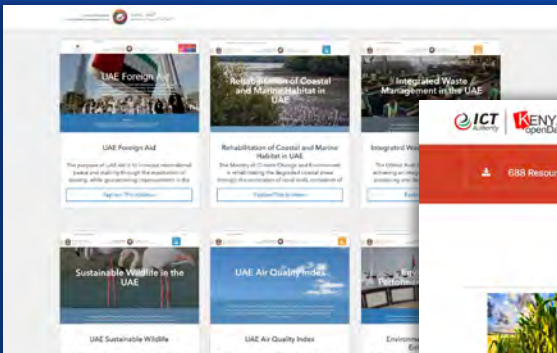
UAE Foreign Aid

Rehabilitation of Coastal and Marine Habitat in UAE

Integrated Waste Management in the UAE

UAE Foreign Aid

The purpose of UAE aid is to increase international peace and stability through the eradication of poverty, while guaranteeing improvement in the

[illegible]

Rehabilitation of Coastal and Marine Habitat in UAE

The Ministry of Climate Change and Environment is rehabilitating the degraded coastal areas through the cultivation of coral reefs, mangroves of

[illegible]

Integrated Wa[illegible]

The Global Aim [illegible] achieving an integ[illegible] producing one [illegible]

Explo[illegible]

ICT Authority

KENY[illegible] openDa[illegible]

688 Resour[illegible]

Sustainable Wildlife in the UAE

UAE Air Quality Index

Env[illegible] Perfo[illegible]

UAE Sustainable Wildlife

UAE Air Quality Index

Environm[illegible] Ev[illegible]